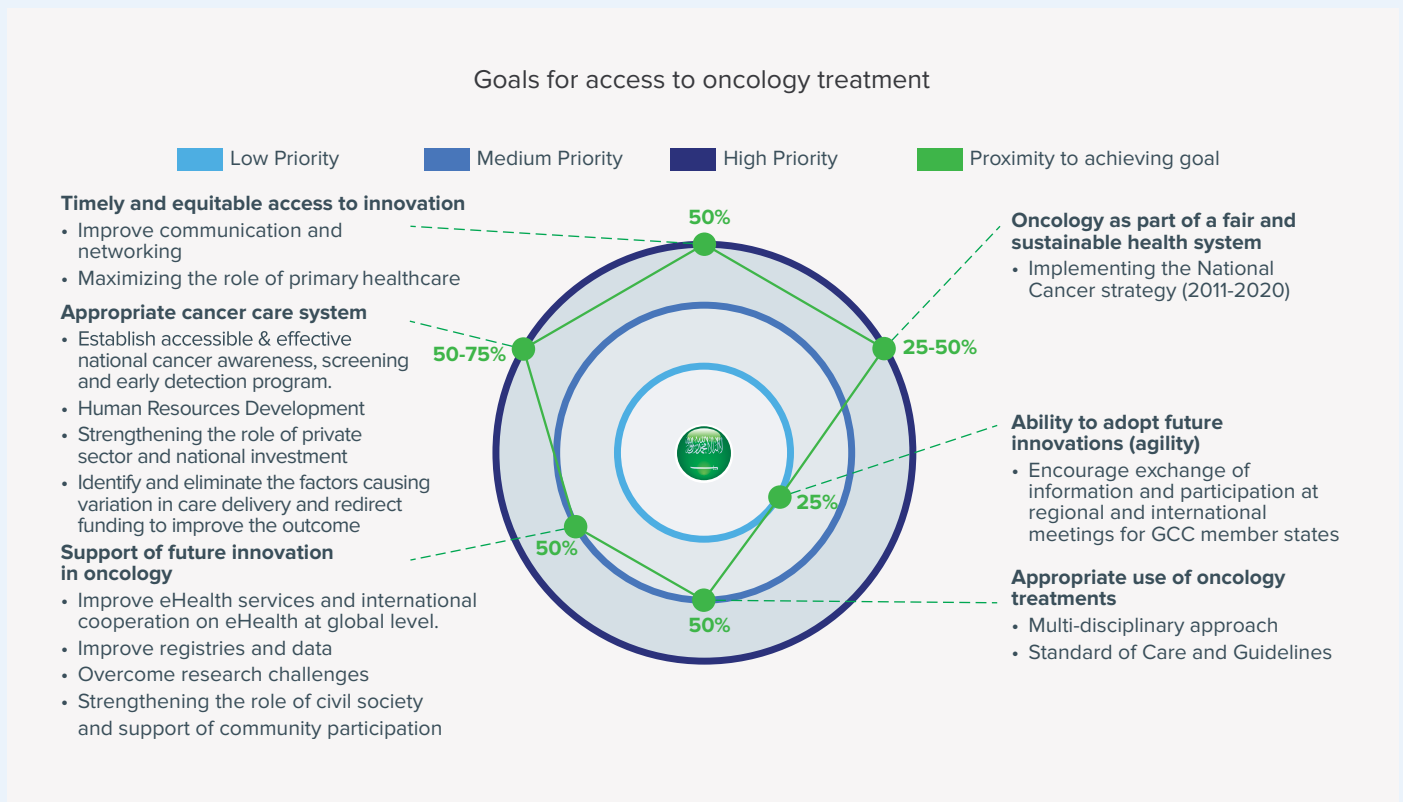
Goals for access to oncology treatment

Low Priority
Medium Priority
High Priority
Proximity to achieving goal

**Timely and equitable access to innovation**
• Improve communication and networking
• Maximizing the role of primary healthcare

**Appropriate cancer care system**
• Establish accessible & effective national cancer awareness, screening and early detection program.
• Human Resources Development
• Strengthening the role of private sector and national investment
• Identify and eliminate the factors causing variation in care delivery and redirect funding to improve the outcome

**Support of future innovation in oncology**
• Improve eHealth services and international cooperation on eHealth at global level.
• Improve registries and data
• Overcome research challenges
• Strengthening the role of civil society and support of community participation

50%
50-75%
50%
50%
25%
25-50%

**Oncology as part of a fair and sustainable health system**
• Implementing the National Cancer strategy (2011-2020)

**Ability to adopt future innovations (agility)**
• Encourage exchange of information and participation at regional and international meetings for GCC member states

**Appropriate use of oncology treatments**
• Multi-disciplinary approach
• Standard of Care and Guidelines